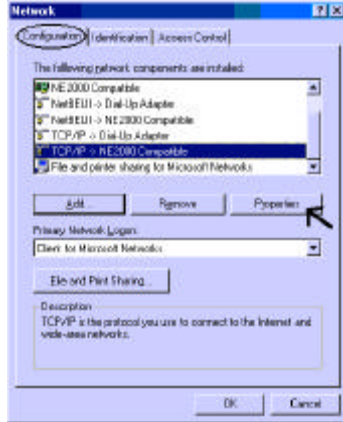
Network ? X

Configuration | Identification | Access Control

The following network components are installed:

NE2000 Compatible
NetBEUI -> Dial-Up Adapter
NetBEUI -> NE2000 Compatible
TCP/IP -> Dial-Up Adapter
TCP/IP -> NE2000 Compatible
File and printer sharing for Microsoft Networks

Add... Remove Properties

Primary Network Logon:
Client for Microsoft Networks

File and Print Sharing...

Description
TCP/IP is the protocol you use to connect to the Internet and wide-area networks.

OK Cancel